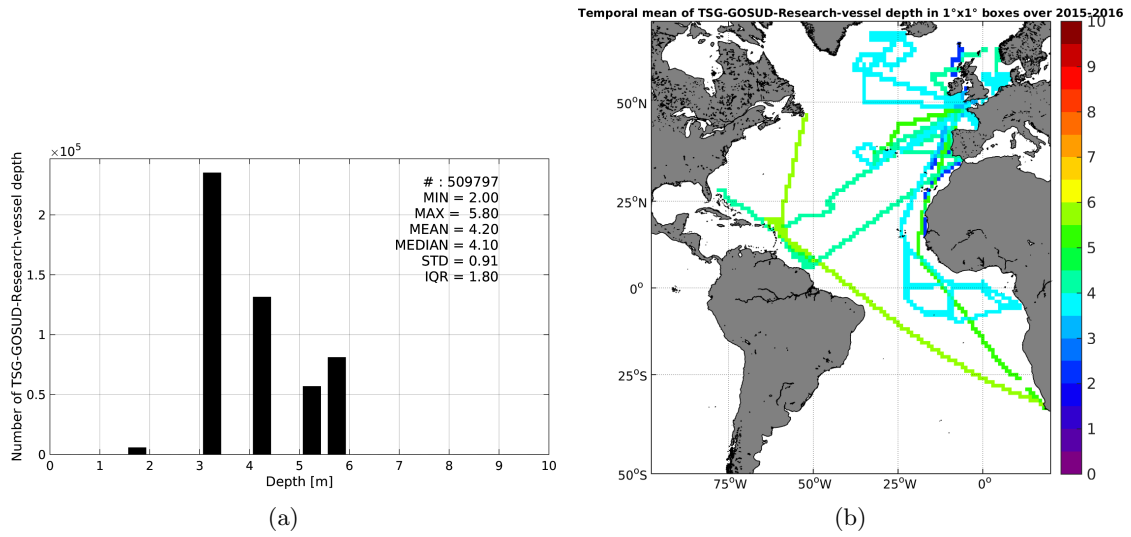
$\times10^5$

# : 509797
MIN = 2.00
MAX = 5.80
MEAN = 4.20
MEDIAN = 4.10
STD = 0.91
IQR = 1.80

Number of TSG-GOSUD-Research-vessel depth

2
1.5
1
0.5
0

0 1 2 3 4 5 6 7 8 9 10

Depth [m]

(a)

Temporal mean of TSG-GOSUD-Research-vessel depth in 1°x1° boxes over 2015-2016

50°N
25°N
0°
25°S
50°S

75°W 50°W 25°W 0°

10
9
8
7
6
5
4
3
2
1
0

(b)